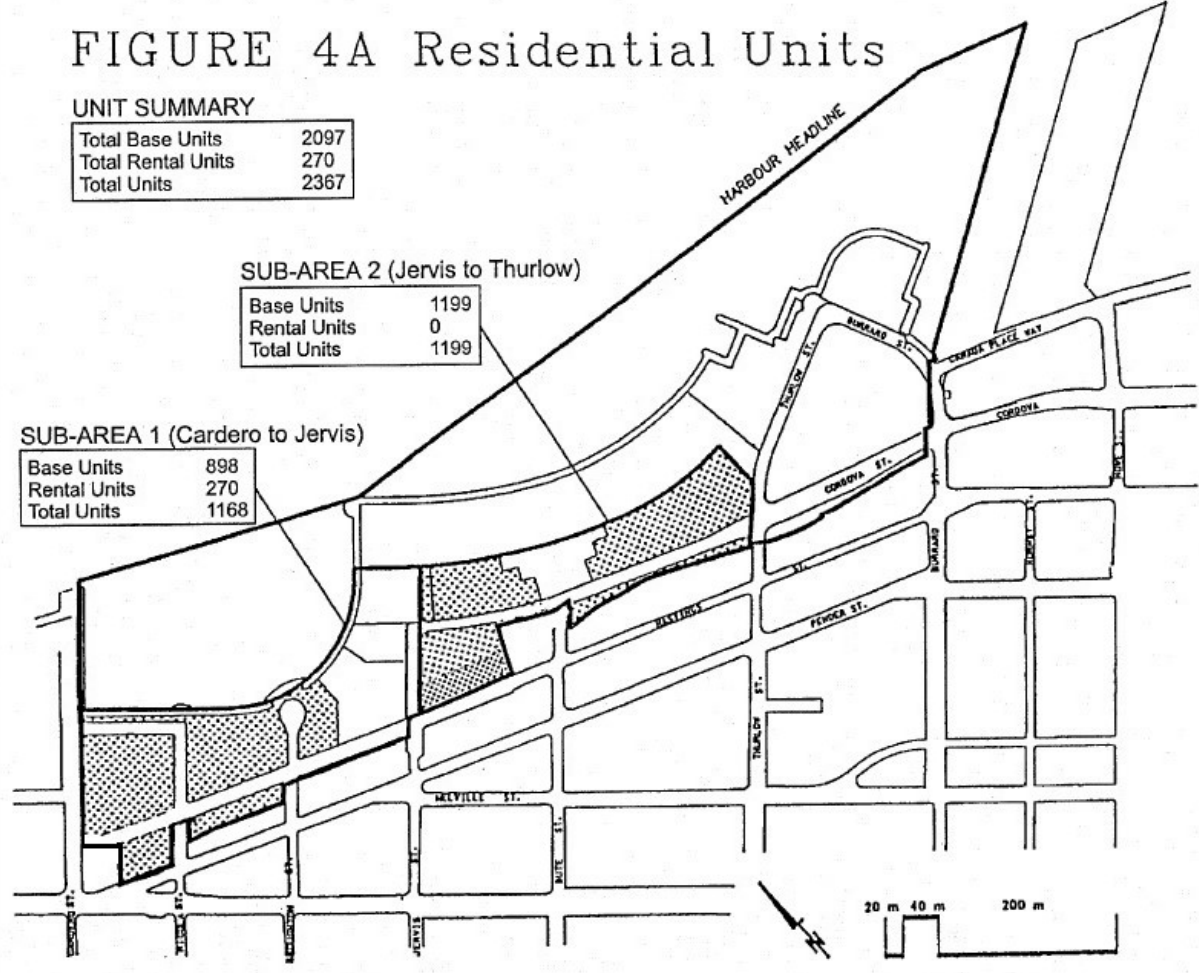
FIGURE 4A Residential Units

UNIT SUMMARY

| Total Base Units | 2097 |
|---|---|
| Total Rental Units | 270 |
| Total Units | 2367 |

HARBOUR HEADLINE

SUB-AREA 2 (Jervis to Thurlow)

| Base Units | 1199 |
|---|---|
| Rental Units | 0 |
| Total Units | 1199 |

SUB-AREA 1 (Cardero to Jervis)

| Base Units | 898 |
|---|---|
| Rental Units | 270 |
| Total Units | 1168 |

BURRARD ST.
THURLOW ST.
CANADA PLACE WAY
CORDOVA
CORDOVA ST.
HOWE
HORNBY
BURRARD
ST.
HASTINGS
PENDER ST.
THURLOW ST.
MELVILLE ST.
BUTE ST.
ST.
CARDERO ST.
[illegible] ST.
BROUGHTON
ST.
JERVIS

20 m 40 m 200 m